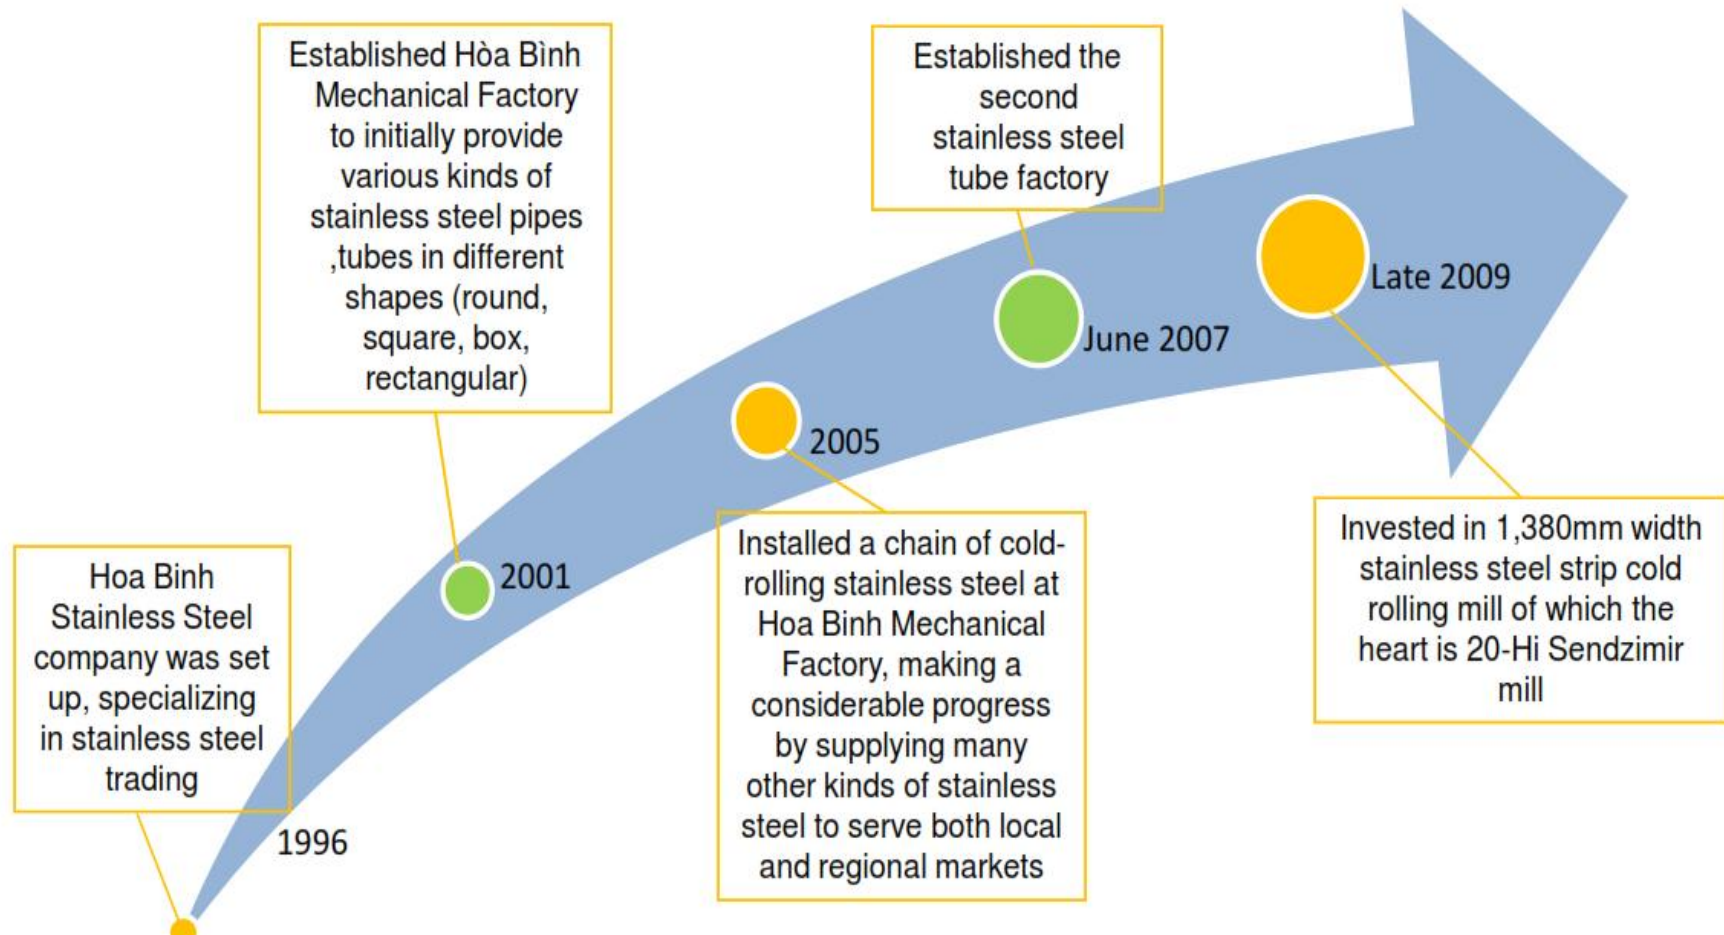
Hoa Binh Stainless Steel company was set up, specializing in stainless steel trading

1996

Established Hòa Bình Mechanical Factory to initially provide various kinds of stainless steel pipes ,tubes in different shapes (round, square, box, rectangular)

2001

2005

Installed a chain of cold-rolling stainless steel at Hoa Binh Mechanical Factory, making a considerable progress by supplying many other kinds of stainless steel to serve both local and regional markets

Established the second stainless steel tube factory

June 2007

Late 2009

Invested in 1,380mm width stainless steel strip cold rolling mill of which the heart is 20-Hi Sendzimir mill